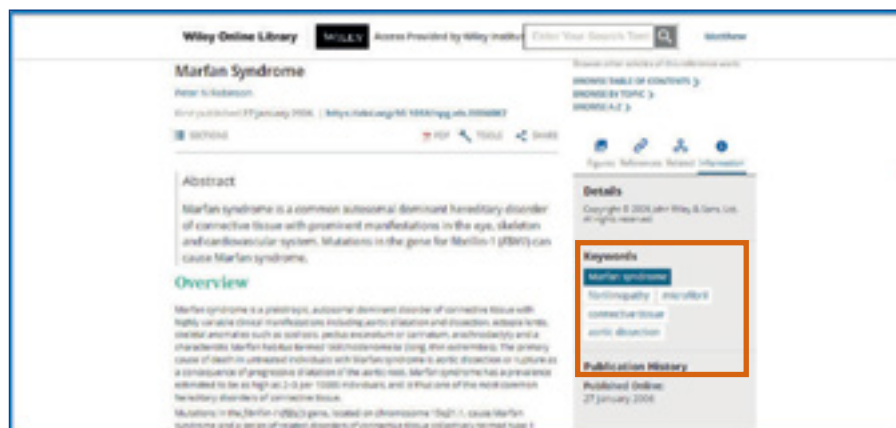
Wiley Online Library

WILEY

Access Provided by Wiley Institut

Enter Your Search Term

Marfan Syndrome

Peter N Robinson

First published: 27 January 2006 | https://doi.org/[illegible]

SECTIONS

PDF

TOOLS

SHARE

Browse other articles of this reference work:

BROWSE TABLE OF CONTENTS

BROWSE BY TOPIC

BROWSE A-Z

Figures

References

Related

Information

Abstract

Marfan syndrome is a common autosomal dominant hereditary disorder of connective tissue with prominent manifestations in the eye, skeleton and cardiovascular system. Mutations in the gene for fibrillin-1 (FBN1) can cause Marfan syndrome.

Overview

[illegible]

Details

Copyright © 2006 John Wiley & Sons, Ltd. All rights reserved.

Keywords

Marfan syndrome

fibrillinopathy

microfibril

connective tissue

aortic dissection

Publication History

Published Online:

27 January 2006